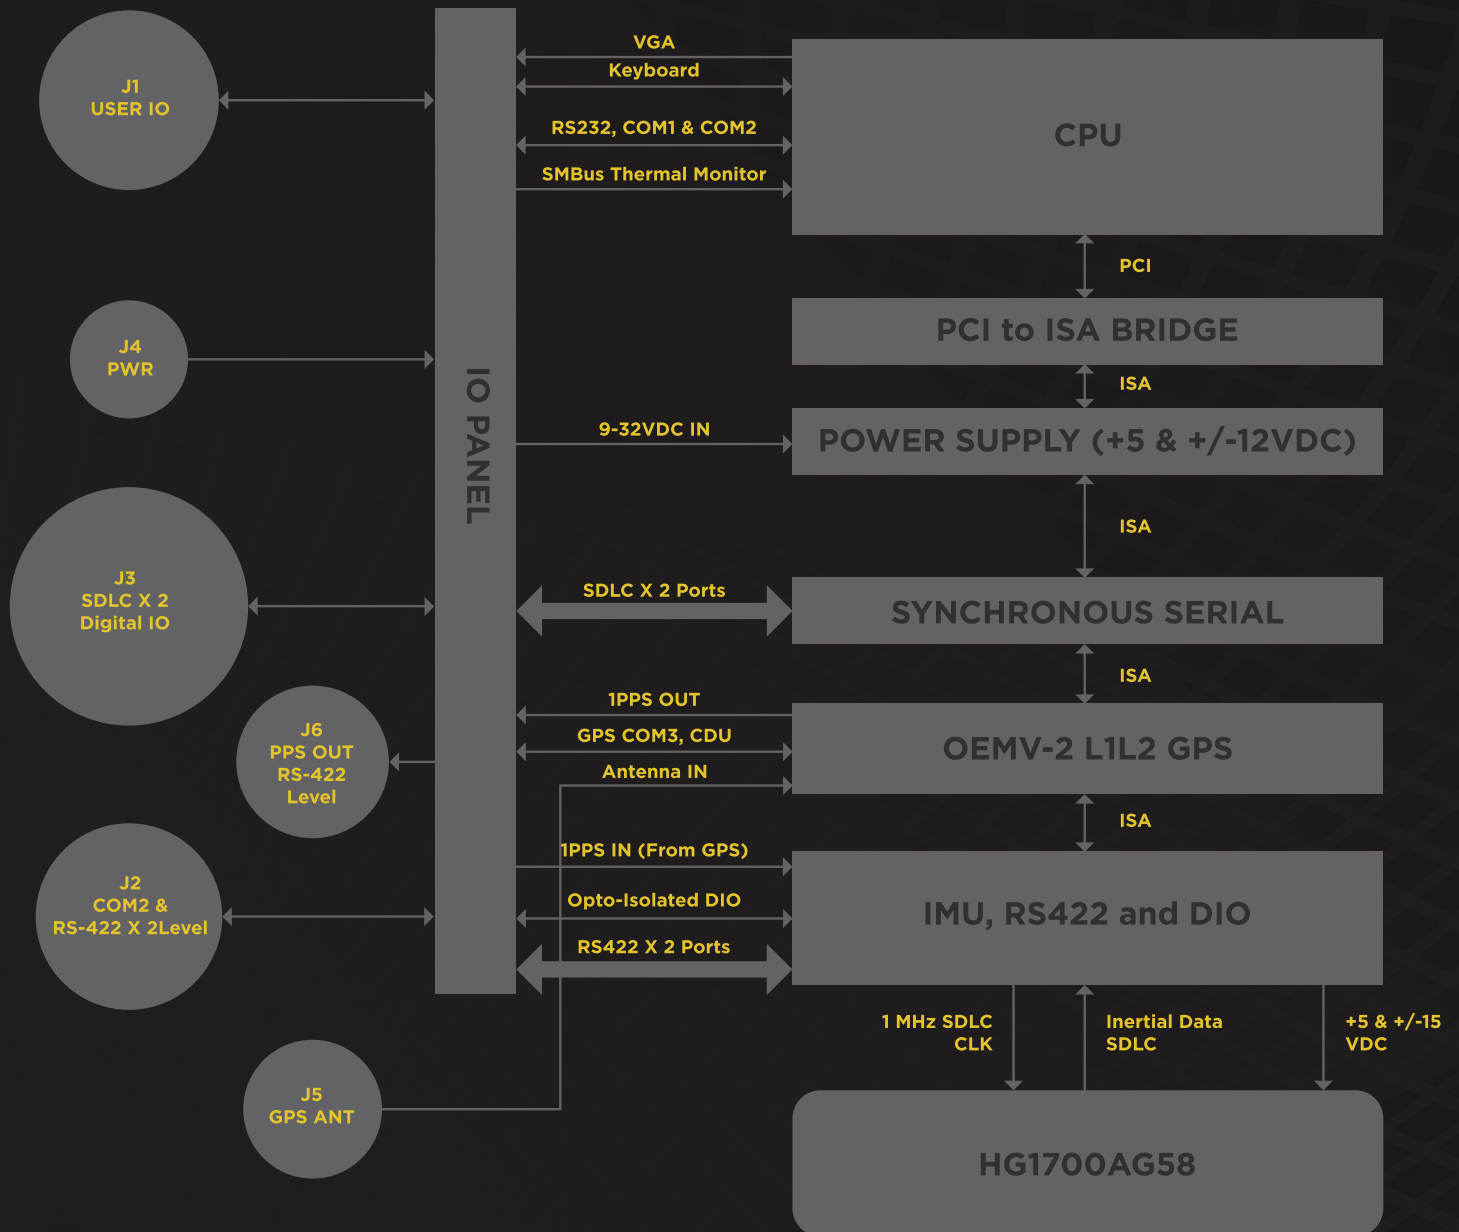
J1
USER IO

J4
PWR

J3
SDLC X 2
Digital IO

J6
PPS OUT
RS-422
Level

J2
COM2 &
RS-422 X 2Level

J5
GPS ANT

IO PANEL

VGA
Keyboard
RS232, COM1 & COM2
SMBus Thermal Monitor

CPU

PCI

PCI to ISA BRIDGE

ISA

9-32VDC IN

POWER SUPPLY (+5 & +/-12VDC)

ISA

SDLC X 2 Ports

SYNCHRONOUS SERIAL

ISA

1PPS OUT
GPS COM3, CDU
Antenna IN

OEMV-2 L1L2 GPS

ISA

1PPS IN (From GPS)
Opto-Isolated DIO
RS422 X 2 Ports

IMU, RS422 and DIO

1 MHz SDLC
CLK

Inertial Data
SDLC

+5 & +/-15
VDC

HG1700AG58